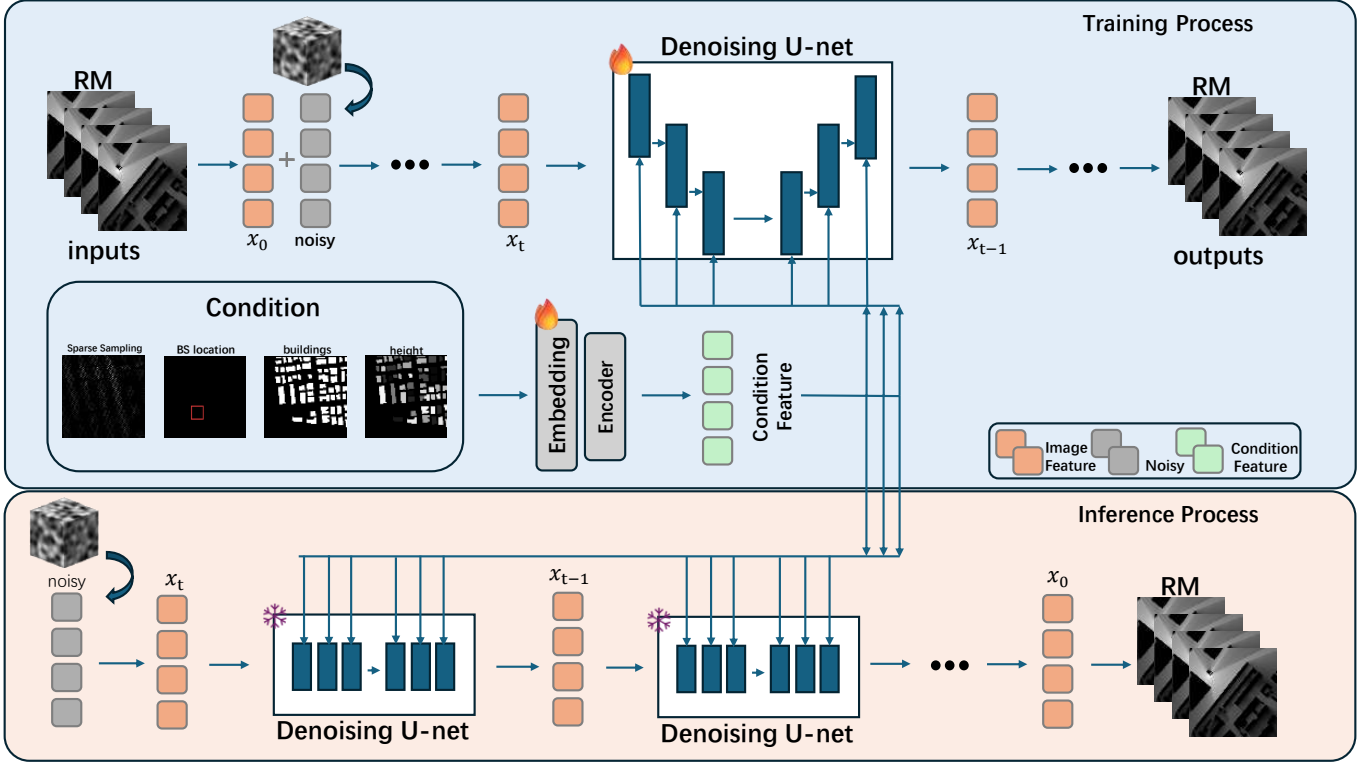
Training Process

RM

inputs

$x_0$

noisy

$x_t$

Denoising U-net

$x_{t-1}$

RM

outputs

Condition

Sparse Sampling

BS location

buildings

height

Embedding

Encoder

Condition Feature

Image Feature

Noisy

Condition Feature

Inference Process

noisy

$x_t$

Denoising U-net

$x_{t-1}$

Denoising U-net

$x_0$

RM